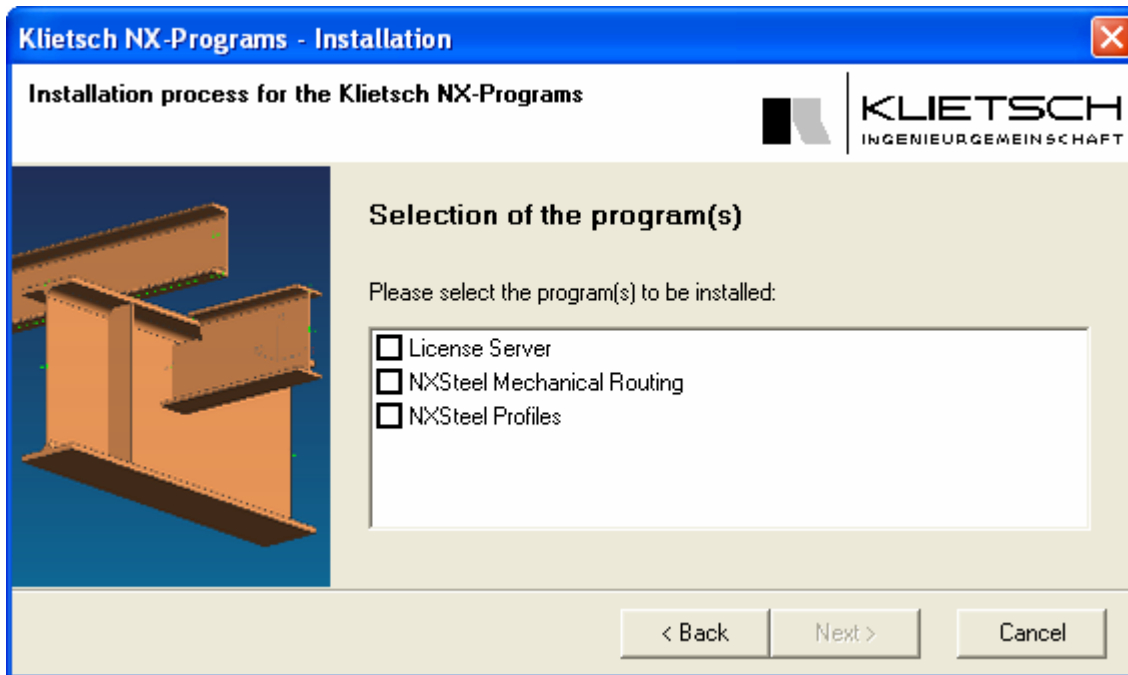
Klietsch NX-Programs - Installation

Installation process for the Klietsch NX-Programs

KLIETSCH
INGENIEURGEMEINSCHAFT

Selection of the program(s)

Please select the program(s) to be installed:

License Server
NXSteel Mechanical Routing
NXSteel Profiles

< Back
Next >
Cancel